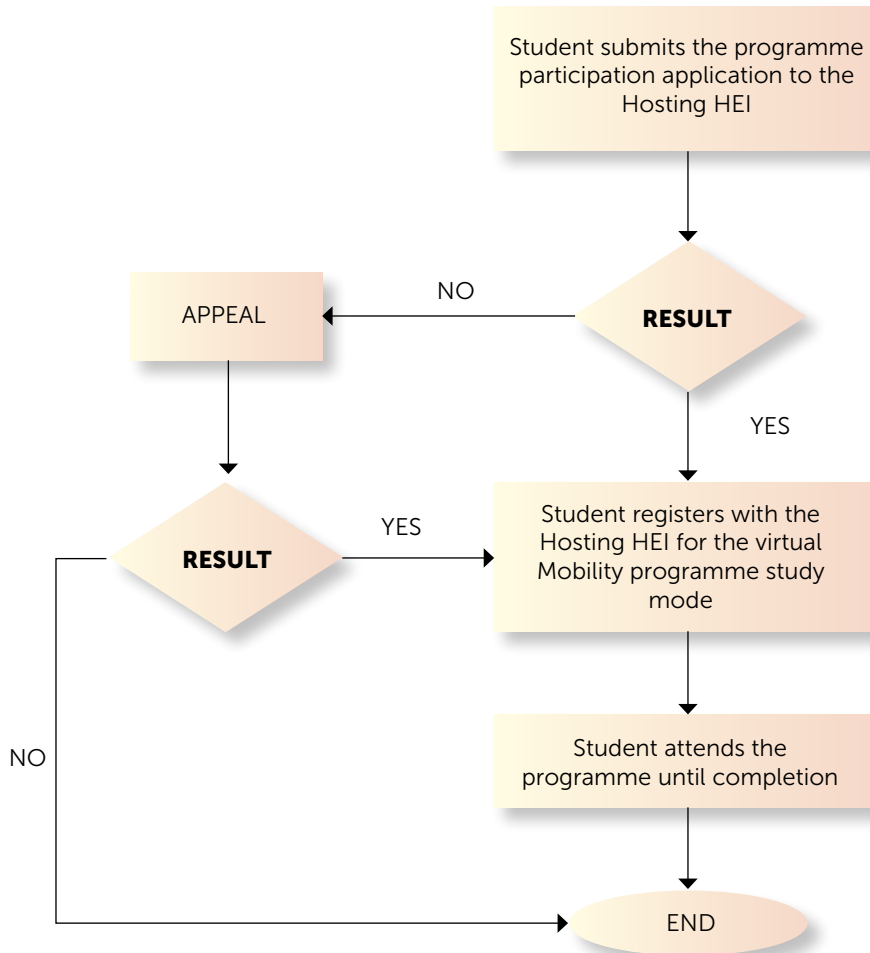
Student submits the programme participation application to the Hosting HEI

RESULT

NO

APPEAL

YES

RESULT

YES

Student registers with the Hosting HEI for the virtual Mobility programme study mode

NO

Student attends the programme until completion

END